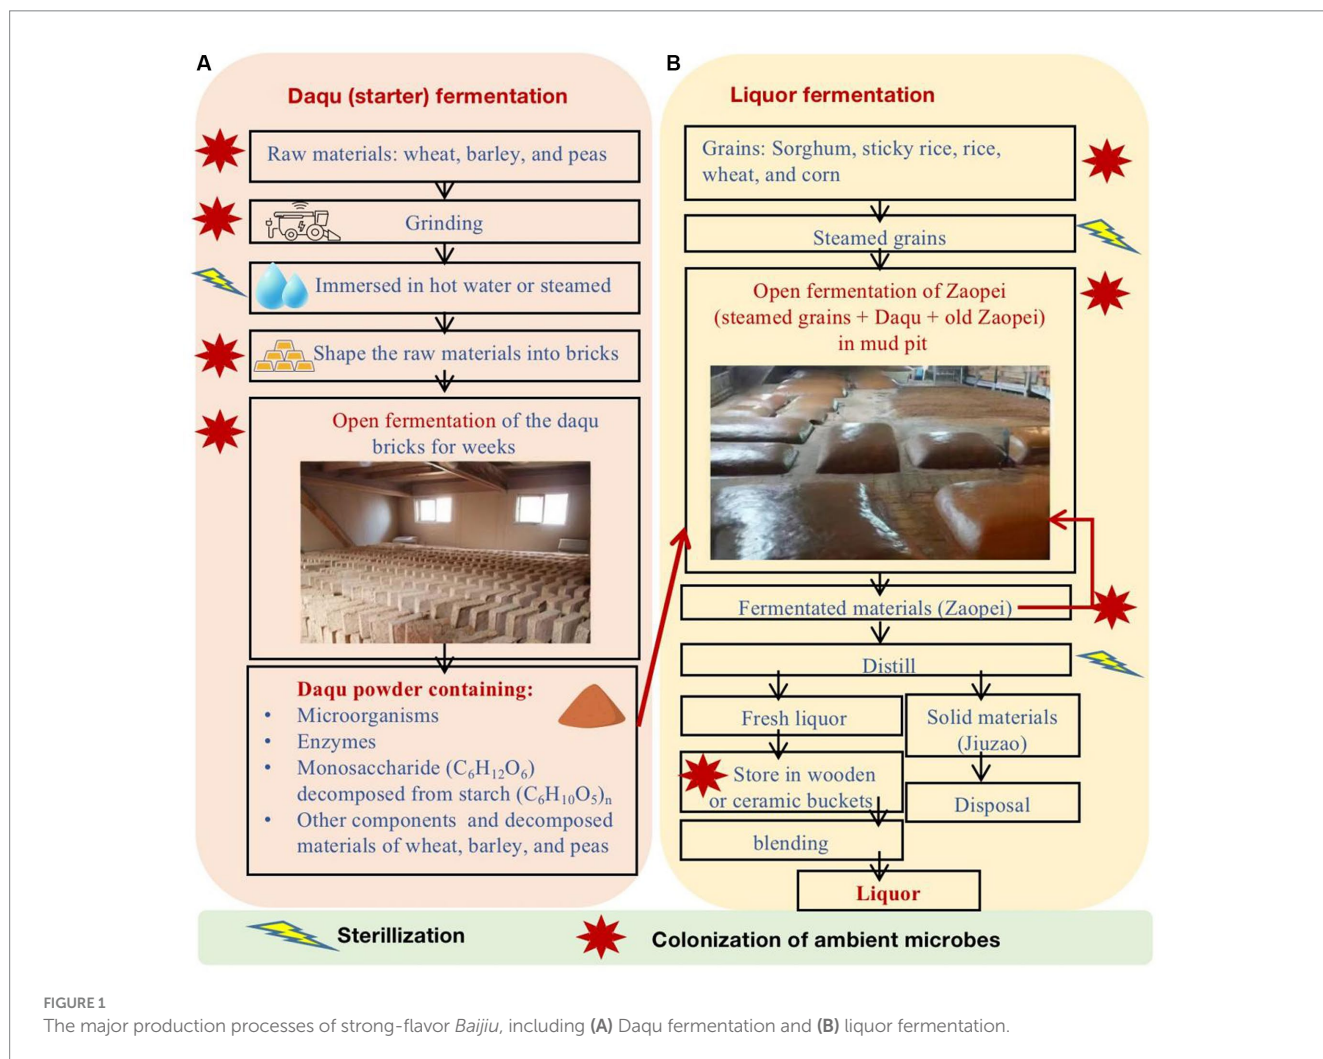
A

Daqu (starter) fermentation

Raw materials: wheat, barley, and peas

Grinding

Immersed in hot water or steamed

Shape the raw materials into bricks

Open fermentation of the daqu bricks for weeks

Daqu powder containing:
• Microorganisms
• Enzymes
• Monosaccharide ($C_6H_{12}O_6$) decomposed from starch $(C_6H_{10}O_5)_n$
• Other components and decomposed materials of wheat, barley, and peas

B

Liquor fermentation

Grains: Sorghum, sticky rice, rice, wheat, and corn

Steamed grains

Open fermentation of Zaopei (steamed grains + Daqu + old Zaopei) in mud pit

Fermentated materials (Zaopei)

Distill

Fresh liquor

Solid materials (Jiuzao)

Store in wooden or ceramic buckets

Disposal

blending

Liquor

Sterilization

Colonization of ambient microbes

FIGURE 1
The major production processes of strong-flavor Baijiu, including (A) Daqu fermentation and (B) liquor fermentation.